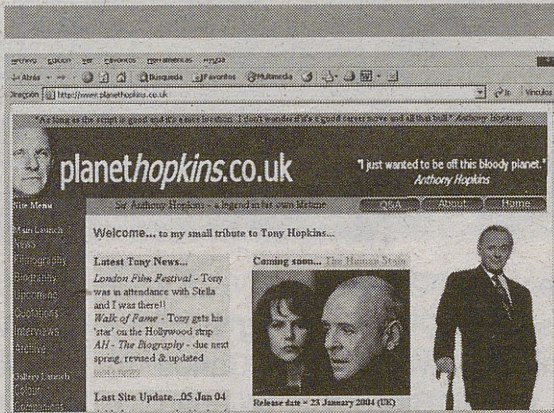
Archivo Edición Ver Favoritos Herramientas Ayuda
Atrás Búsqueda Favoritos Multimedia
Dirección http://www.planethopkins.co.uk Ir Vínculos

"As long as the script is good and it's a nice location, I don't wonder if it's a good career move and all that bull." Anthony Hopkins

planethopkins.co.uk

"I just wanted to be off this bloody planet." Anthony Hopkins

Sir Anthony Hopkins - a legend in his own lifetime Q&A About Home

Site Menu
Main Launch
News
Filmography
Biography
Upcoming
Quotations
Interviews
Articles
Gallery Launch
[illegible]
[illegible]

Welcome... to my small tribute to Tony Hopkins...

Latest Tony News...
London Film Festival - Tony was in attendance with Stella and I was there!!
Walk of Fame - Tony gets his 'star' on the Hollywood strip
AH - The Biography - due next spring, revised & updated
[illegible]

Last Site Update...05 Jan 04

Coming soon... The Human Stain

Release date = 23 January 2004 (UK)